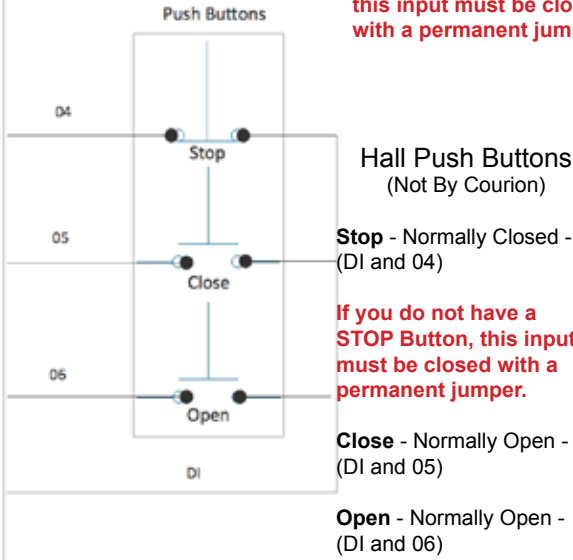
Push Buttons

this input must be clo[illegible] with a permanent jum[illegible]

04

Stop

05

Close

06

Open

DI

Hall Push Buttons
(Not By Courion)

**Stop** - Normally Closed - (DI and 04)

**If you do not have a STOP Button, this input must be closed with a permanent jumper.**

**Close** - Normally Open - (DI and 05)

**Open** - Normally Open - (DI and 06)